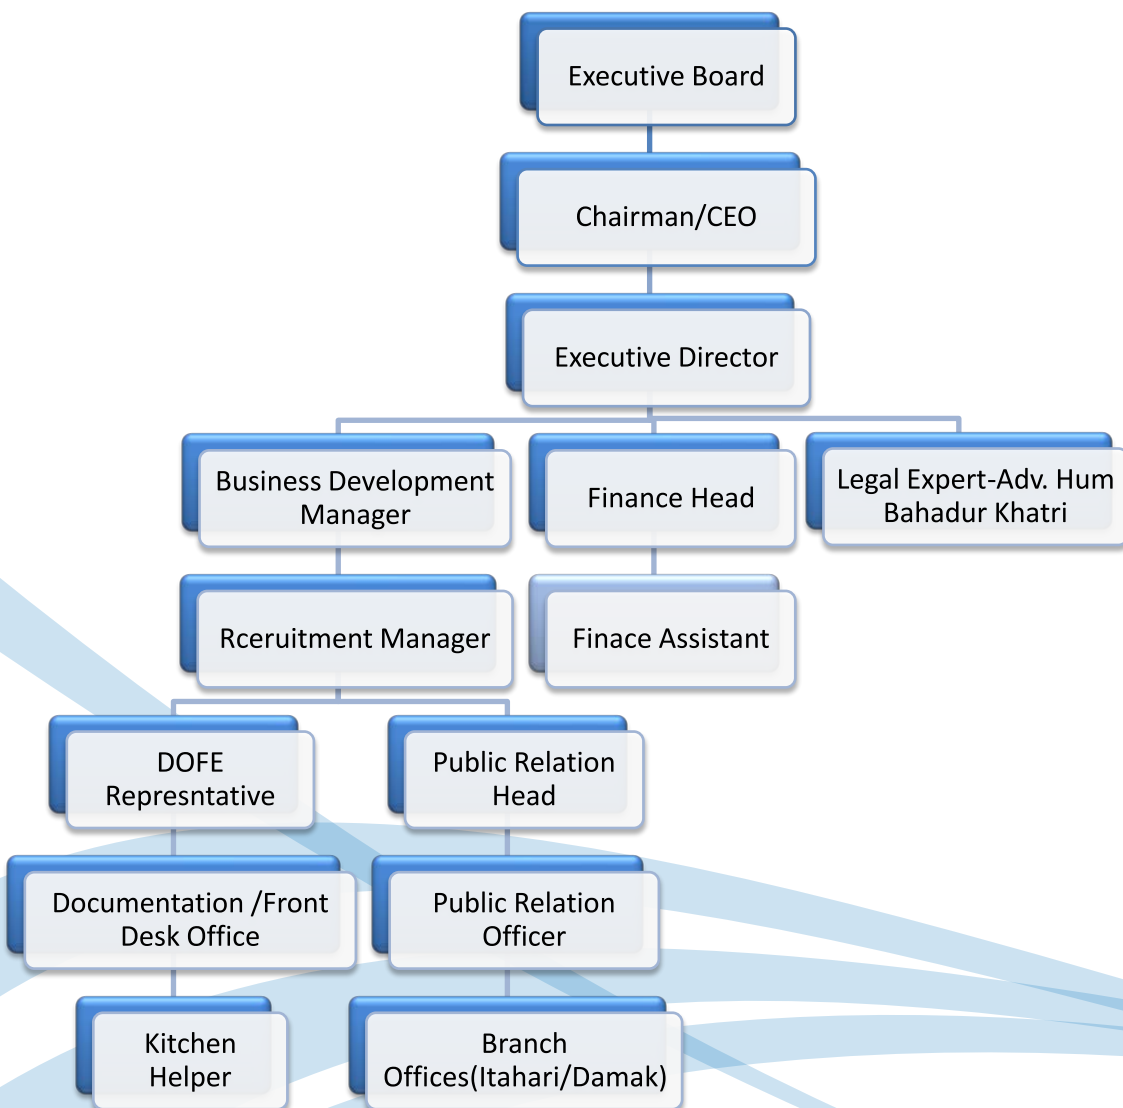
Executive Board

Chairman/CEO

Executive Director

Business Development Manager

Finance Head

Legal Expert-Adv. Hum Bahadur Khatri

Rceruitment Manager

Finace Assistant

DOFE Represntative

Public Relation Head

Documentation /Front Desk Office

Public Relation Officer

Kitchen Helper

Branch Offices(Itahari/Damak)